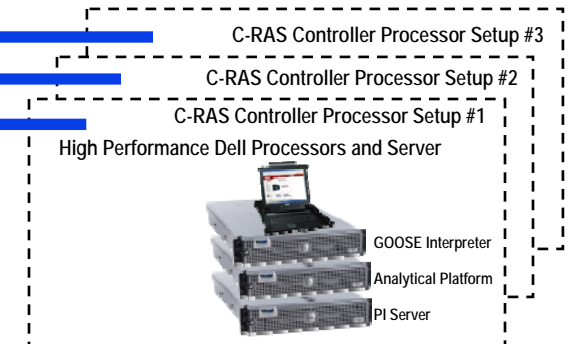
C-RAS Controller Processor Setup #3

C-RAS Controller Processor Setup #2

C-RAS Controller Processor Setup #1

High Performance Dell Processors and Server

GOOSE Interpreter

Analytical Platform

PI Server